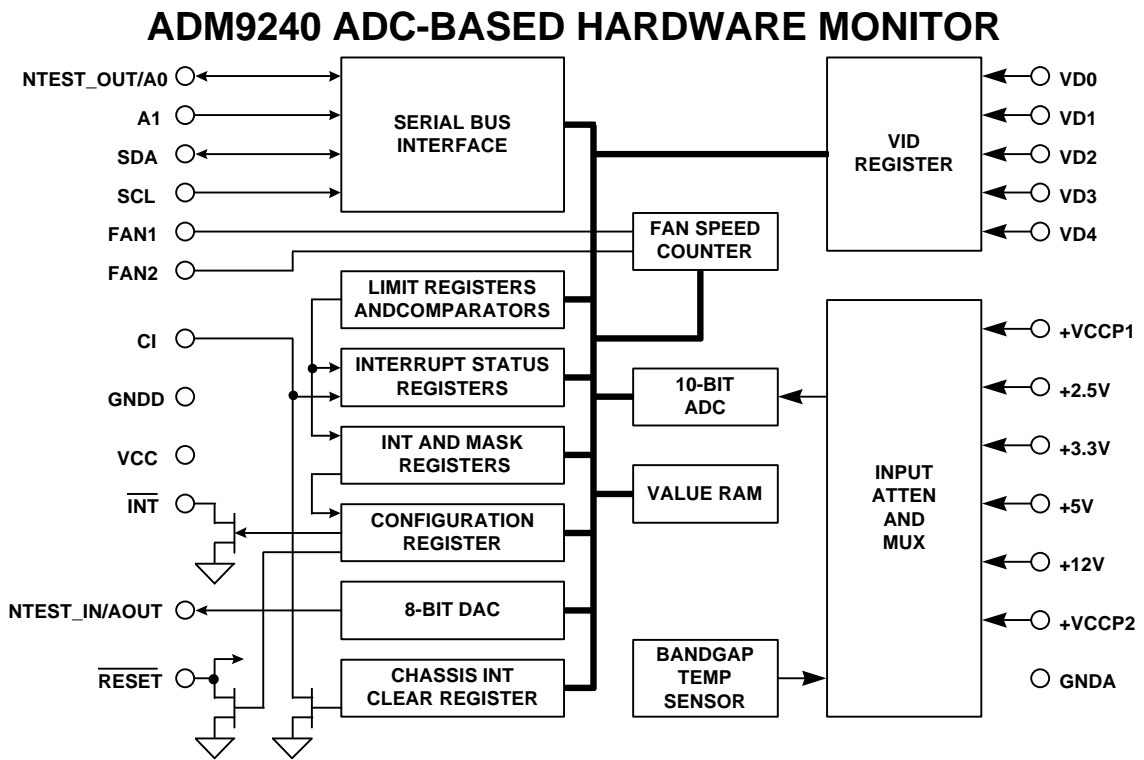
ADM9240 ADC-BASED HARDWARE MONITOR

NTEST_OUT/A0
A1
SDA
SCL
FAN1
FAN2
CI
GNDD
VCC
$\overline{INT}$
NTEST_IN/AOUT
$\overline{RESET}$

SERIAL BUS INTERFACE
FAN SPEED COUNTER
LIMIT REGISTERS ANDCOMPARATORS
INTERRUPT STATUS REGISTERS
INT AND MASK REGISTERS
CONFIGURATION REGISTER
8-BIT DAC
CHASSIS INT CLEAR REGISTER
10-BIT ADC
VALUE RAM
BANDGAP TEMP SENSOR
VID REGISTER
INPUT ATTEN AND MUX

VD0
VD1
VD2
VD3
VD4
+VCCP1
+2.5V
+3.3V
+5V
+12V
+VCCP2
GNDA